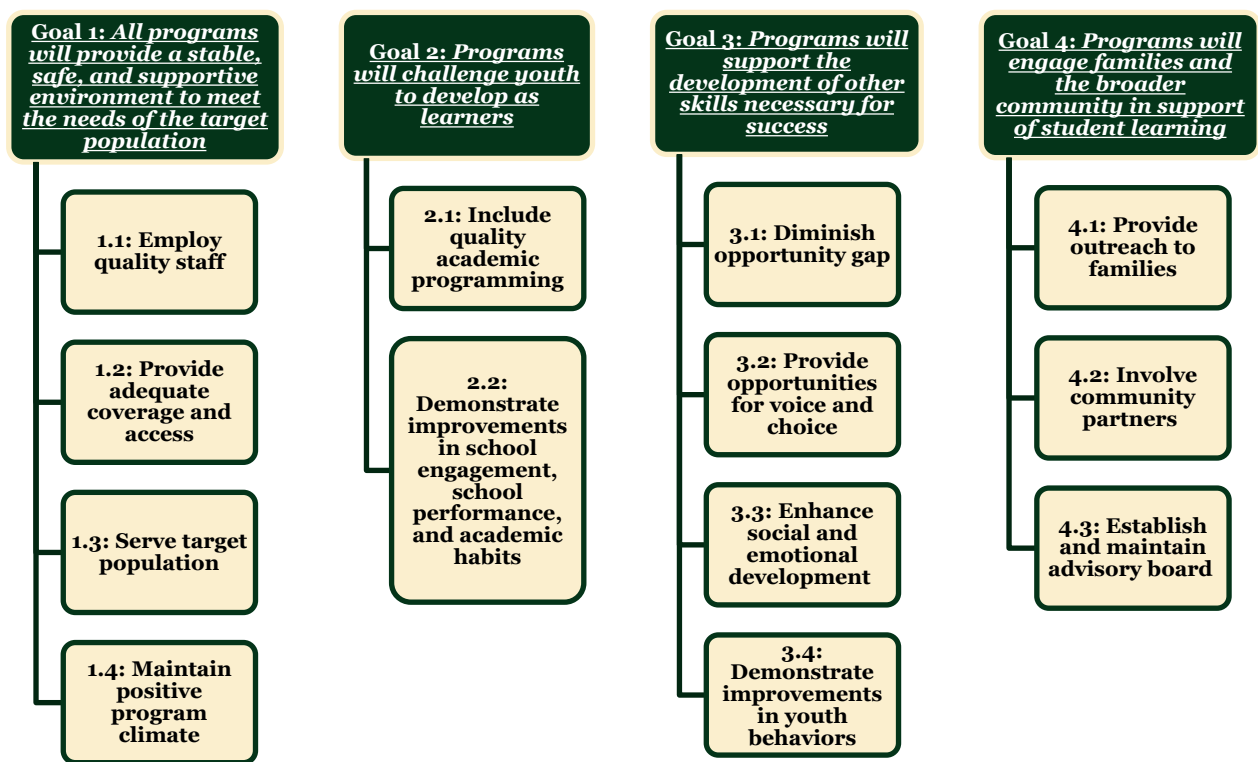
Goal 1: All programs will provide a stable, safe, and supportive environment to meet the needs of the target population

1.1: Employ quality staff

1.2: Provide adequate coverage and access

1.3: Serve target population

1.4: Maintain positive program climate

Goal 2: Programs will challenge youth to develop as learners

2.1: Include quality academic programming

2.2: Demonstrate improvements in school engagement, school performance, and academic habits

Goal 3: Programs will support the development of other skills necessary for success

3.1: Diminish opportunity gap

3.2: Provide opportunities for voice and choice

3.3: Enhance social and emotional development

3.4: Demonstrate improvements in youth behaviors

Goal 4: Programs will engage families and the broader community in support of student learning

4.1: Provide outreach to families

4.2: Involve community partners

4.3: Establish and maintain advisory board